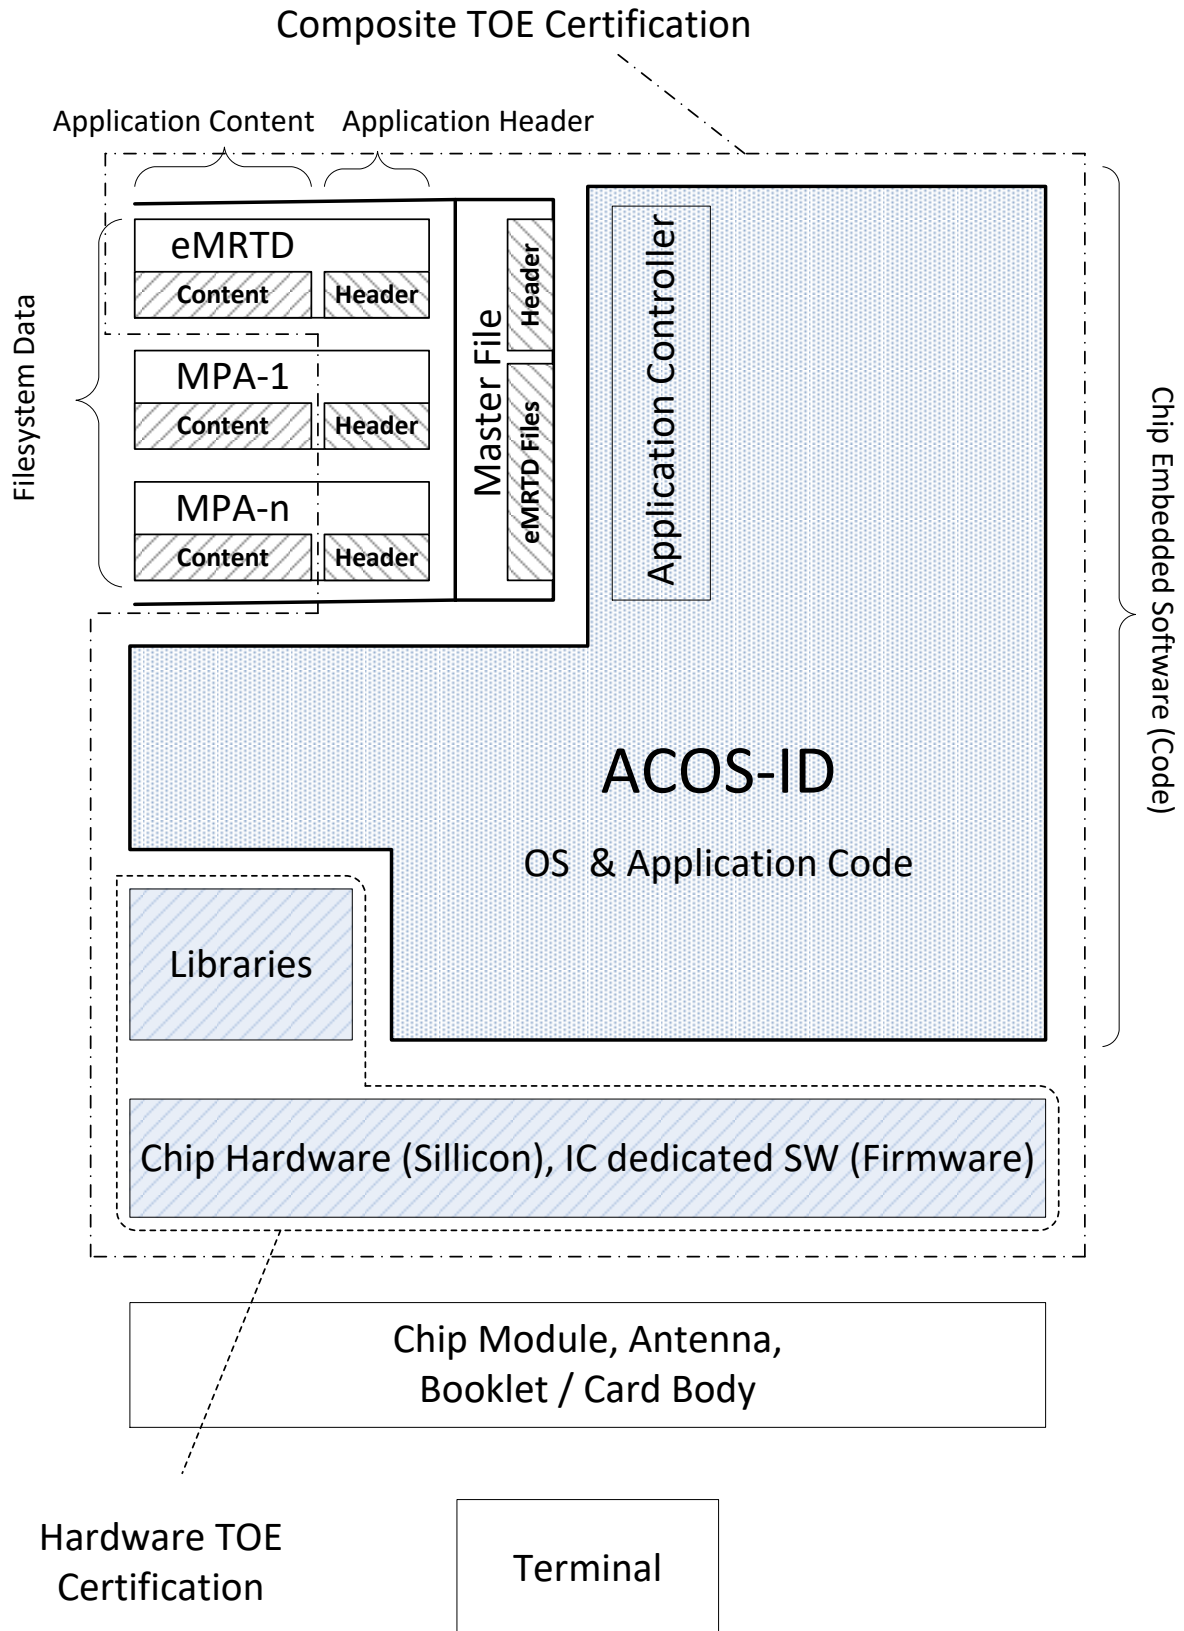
Composite TOE Certification

Application Content

Application Header

Filesystem Data

eMRTD

Content

Header

MPA-1

Content

Header

MPA-n

Content

Header

Master File

Header

eMRTD Files

Application Controller

Chip Embedded Software (Code)

ACOS-ID

OS & Application Code

Libraries

Chip Hardware (Sillicon), IC dedicated SW (Firmware)

Chip Module, Antenna, Booklet / Card Body

Hardware TOE Certification

Terminal